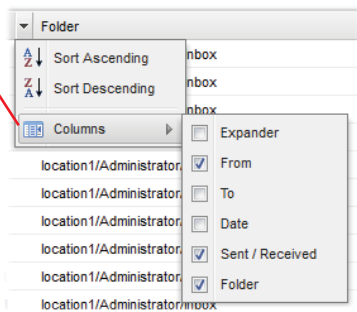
Folder

Sort Ascending
Sort Descending
Columns

nbox
nbox
nbox
location1/Administrator/
location1/Administrator/
location1/Administrator/
location1/Administrator/
location1/Administrator/
location1/Administrator/
location1/Administrator/Inbox

Expander
From
To
Date
Sent / Received
Folder